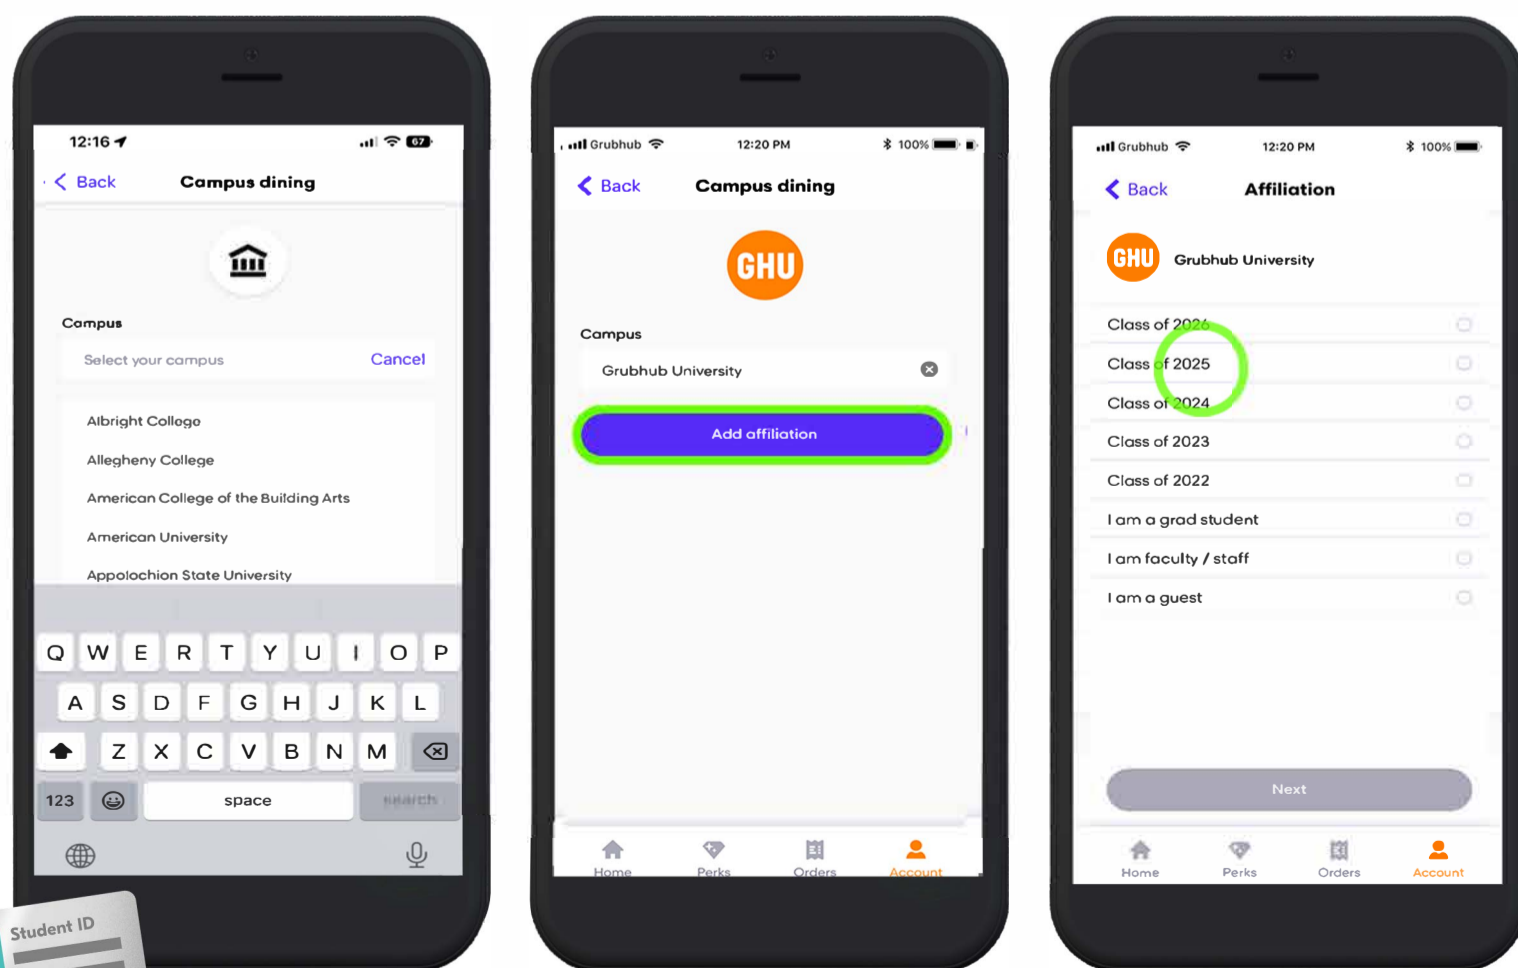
12:16

Back Campus dining

Campus

Select your campus Cancel

Albright College
Allegheny College
American College of the Building Arts
American University
Appolochion State University

Q W E R T Y U I O P
A S D F G H J K L
Z X C V B N M
123 space search

Student ID

Grubhub 12:20 PM 100%

Back Campus dining

GHU

Campus

Grubhub University

Add affiliation

Home Perks Orders Account

Grubhub 12:20 PM 100%

Back Affiliation

GHU Grubhub University

Class of 2026
Class of 2025
Class of 2024
Class of 2023
Class of 2022
I am a grad student
I am faculty / staff
I am a guest

Next

Home Perks Orders Account